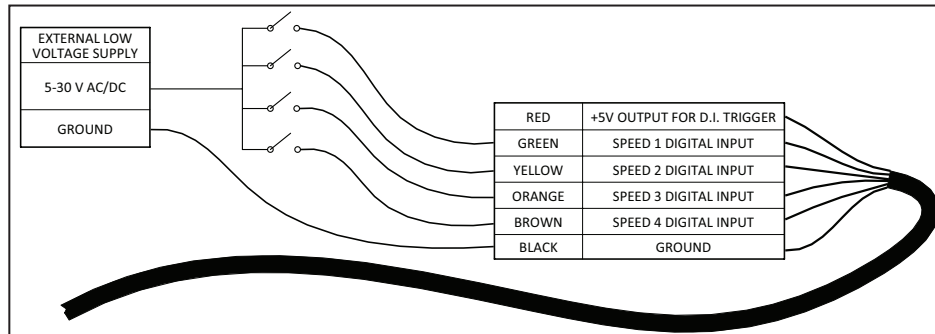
EXTERNAL LOW VOLTAGE SUPPLY

5-30 V AC/DC

GROUND

| RED | +5V OUTPUT FOR D.I. TRIGGER |
|---|---|
| GREEN | SPEED 1 DIGITAL INPUT |
| YELLOW | SPEED 2 DIGITAL INPUT |
| ORANGE | SPEED 3 DIGITAL INPUT |
| BROWN | SPEED 4 DIGITAL INPUT |
| BLACK | GROUND |